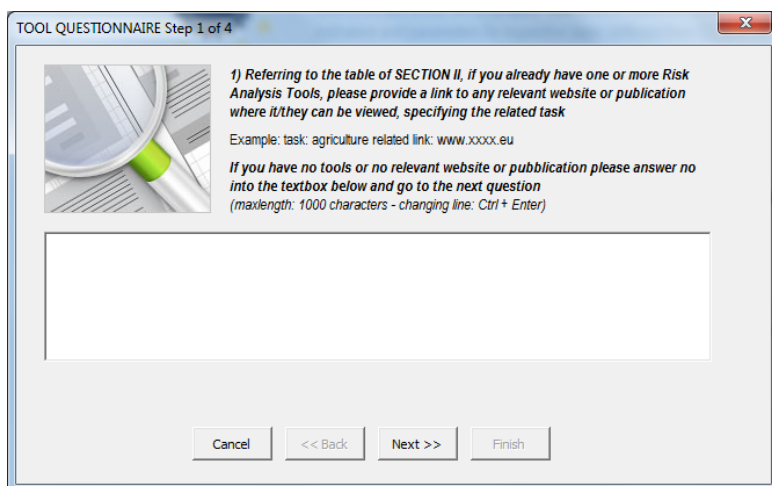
TOOL QUESTIONNAIRE Step 1 of 4

1) Referring to the table of SECTION II, if you already have one or more Risk Analysis Tools, please provide a link to any relevant website or publication where it/they can be viewed, specifying the related task

Example: task: agriculture related link: www.xxxx.eu

If you have no tools or no relevant website or pubblication please answer no into the textbox below and go to the next question
(maxlength: 1000 characters - changing line: Ctrl + Enter)

Cancel
<< Back
Next >>
Finish